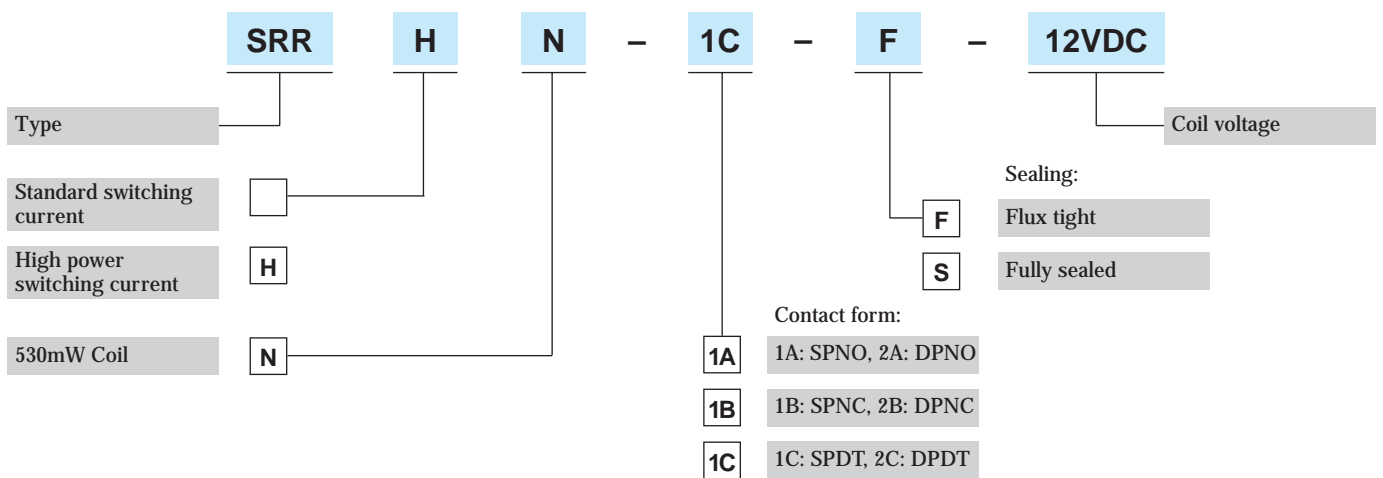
SRR H N – 1C – F – 12VDC

Type

Coil voltage

Standard switching current

Sealing:

F Flux tight

S Fully sealed

High power switching current H

530mW Coil N

Contact form:

1A 1A: SPNO, 2A: DPNO

1B 1B: SPNC, 2B: DPNC

1C 1C: SPDT, 2C: DPDT